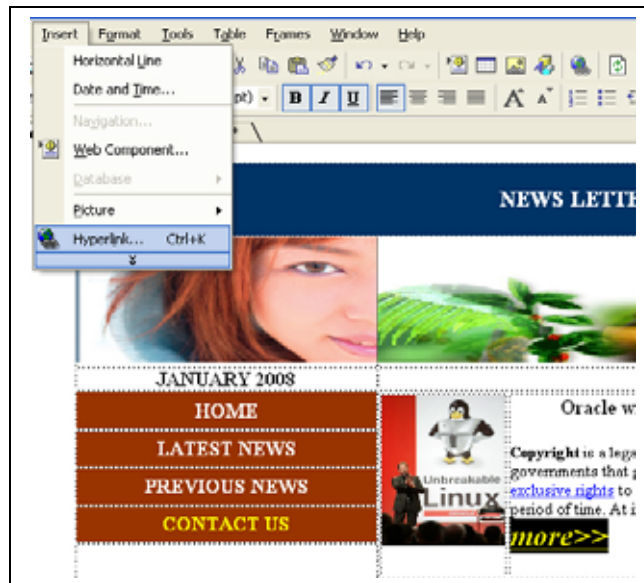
Insert Format Tools Table Frames Window Help

Horizontal Line
Date and Time...
Navigation...
Web Component...
Database
Picture
Hyperlink... Ctrl+K

pt)
B I U

NEWS LETT

JANUARY 2008

HOME
LATEST NEWS
PREVIOUS NEWS
CONTACT US

Unbreakable Linux

Oracle w

Copyright is a lega governments that g exclusive rights to period of time. At i

more>>